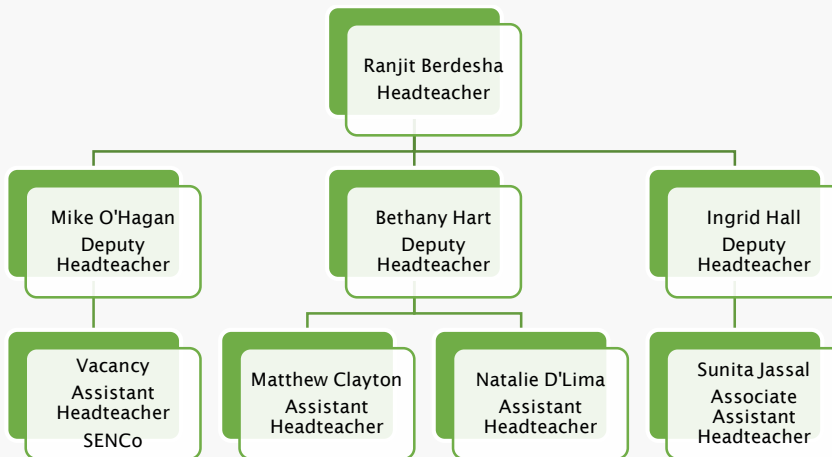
Ranjit Berdesha
Headteacher

Mike O'Hagan
Deputy Headteacher

Bethany Hart
Deputy Headteacher

Ingrid Hall
Deputy Headteacher

Vacancy
Assistant Headteacher
SENCo

Matthew Clayton
Assistant Headteacher

Natalie D'Lima
Assistant Headteacher

Sunita Jassal
Associate Assistant Headteacher